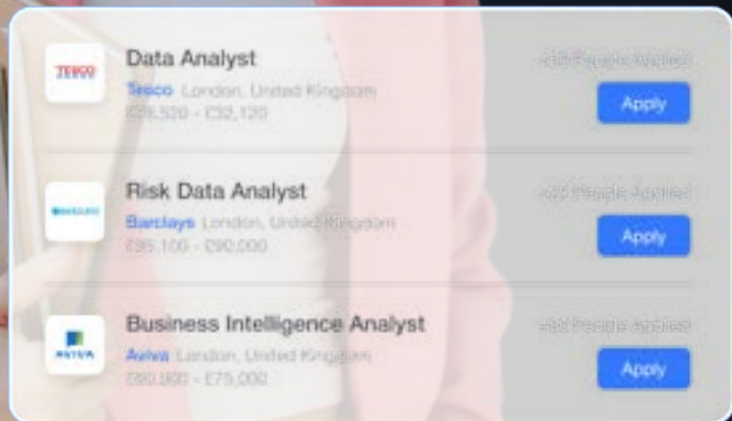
TESCO

Data Analyst

Tesco London, United Kingdom

£28,520 - £32,120

+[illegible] People Applied

Apply

BARCLAYS

Risk Data Analyst

Barclays London, United Kingdom

£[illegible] - £90,000

+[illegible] People Applied

Apply

AVIVA

Business Intelligence Analyst

Aviva London, United Kingdom

£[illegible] - £75,000

+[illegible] People Applied

Apply